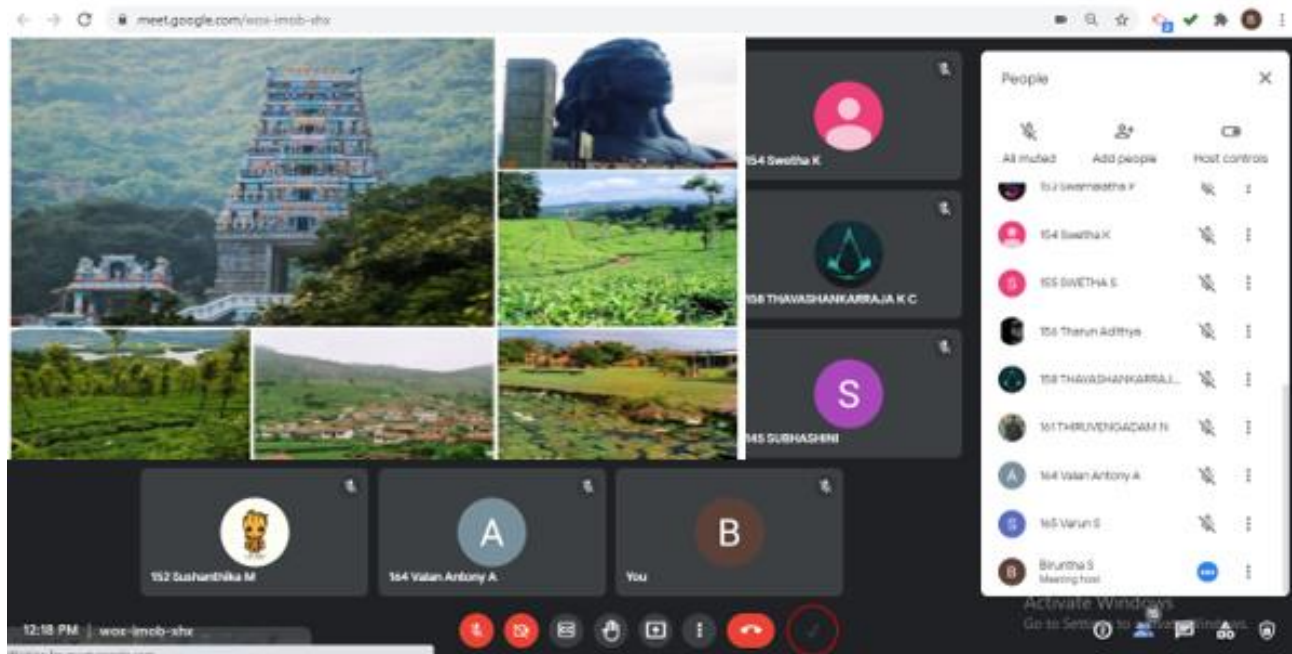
meet.google.com/wox-imob-xhx

154 Swetha K

158 THAVASHANKARRAJA K C

S

145 SUBHASHINI

People

All muted
Add people
Host controls

153 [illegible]

154 Swetha K

S 155 SWETHA S

156 Tharun Adithya

158 THAVASHANKARRAJ...

161 THIRUVENGADAM N

A 164 Valan Antony A

S 165 Varun S

B Birundha S
Meeting host

152 Sushanthika M

A

164 Valan Antony A

B

You

12:18 PM | wox-imob-xhx

Activate Windows
Go to Settings to activate Windows.